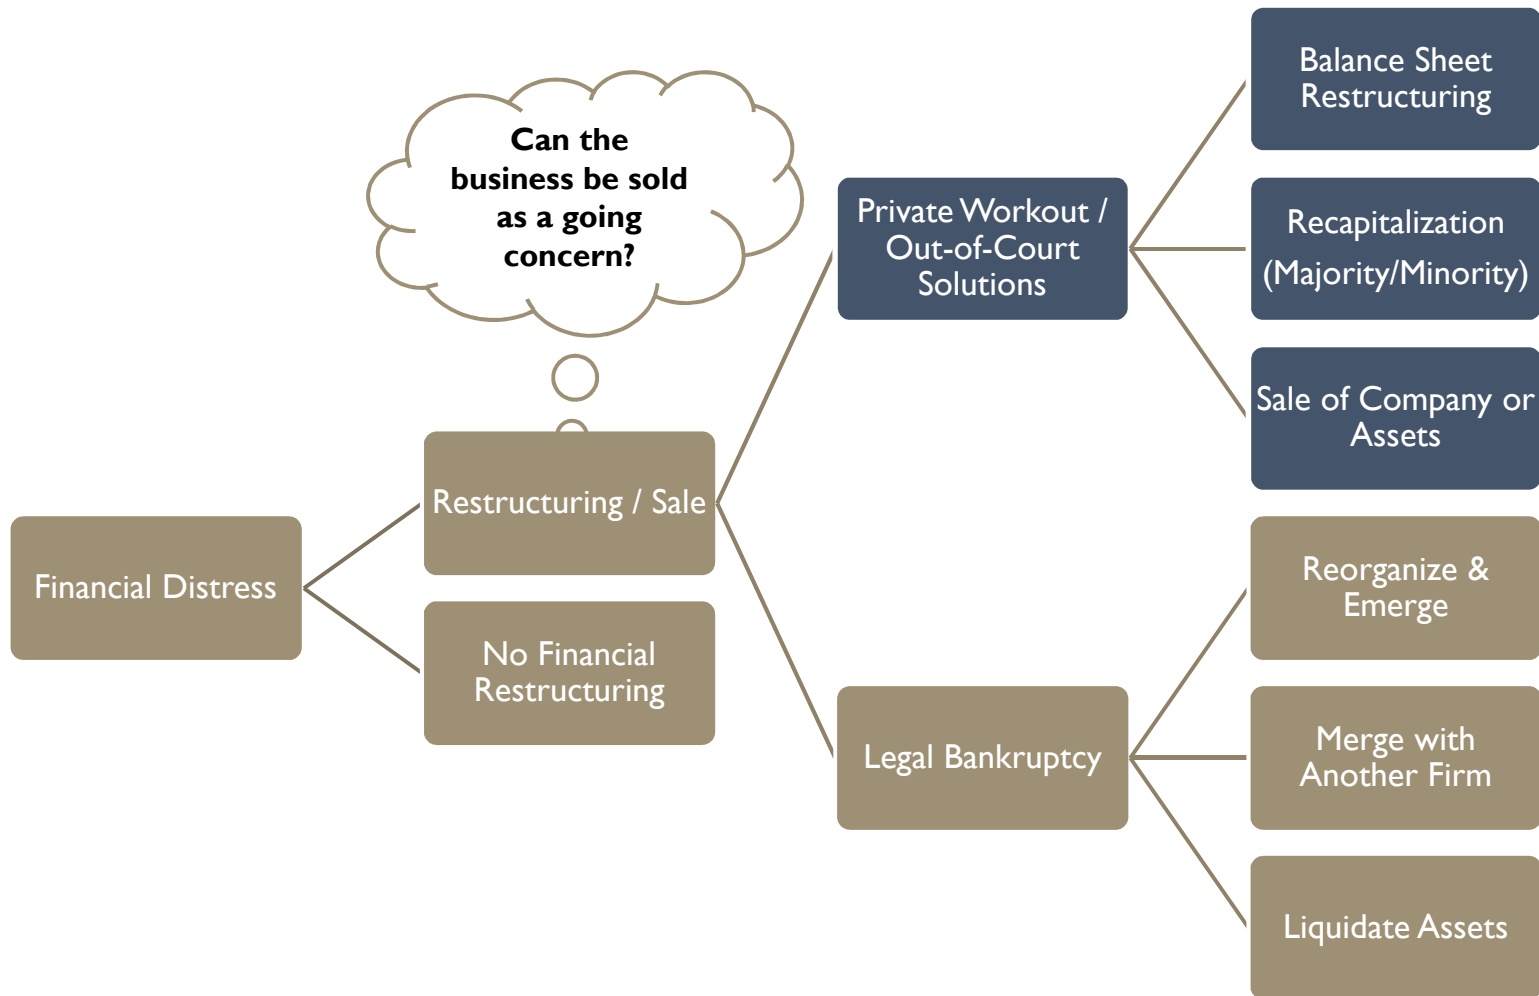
Can the business be sold as a going concern?

Financial Distress

Restructuring / Sale

No Financial Restructuring

Private Workout / Out-of-Court Solutions

Legal Bankruptcy

Balance Sheet Restructuring

Recapitalization (Majority/Minority)

Sale of Company or Assets

Reorganize & Emerge

Merge with Another Firm

Liquidate Assets